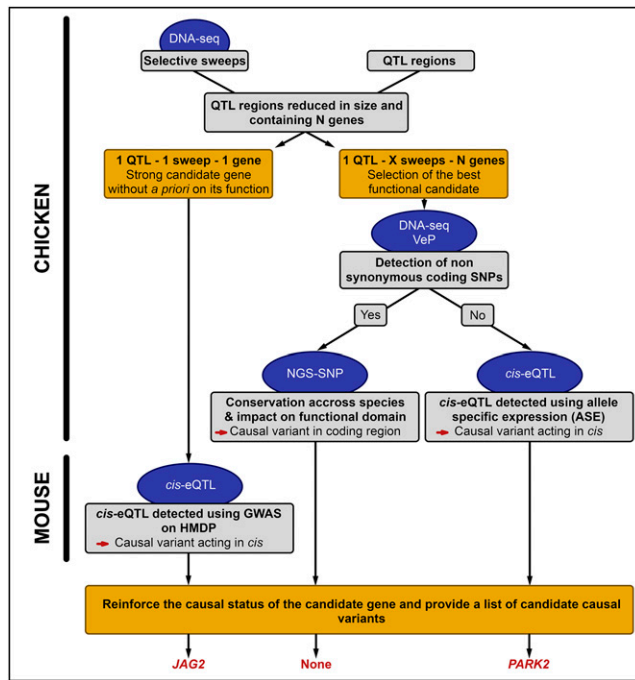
CHICKEN

DNA-seq

Selective sweeps

QTL regions

QTL regions reduced in size and containing N genes

1 QTL - 1 sweep - 1 gene
Strong candidate gene without a priori on its function

1 QTL - X sweeps - N genes
Selection of the best functional candidate

DNA-seq
VeP

Detection of non synonymous coding SNPs

Yes

No

NGS-SNP

Conservation accross species & impact on functional domain
Causal variant in coding region

cis-eQTL

cis-eQTL detected using allele specific expression (ASE)
Causal variant acting in cis

MOUSE

cis-eQTL

cis-eQTL detected using GWAS on HMDP
Causal variant acting in cis

Reinforce the causal status of the candidate gene and provide a list of candidate causal variants

JAG2

None

PARK2